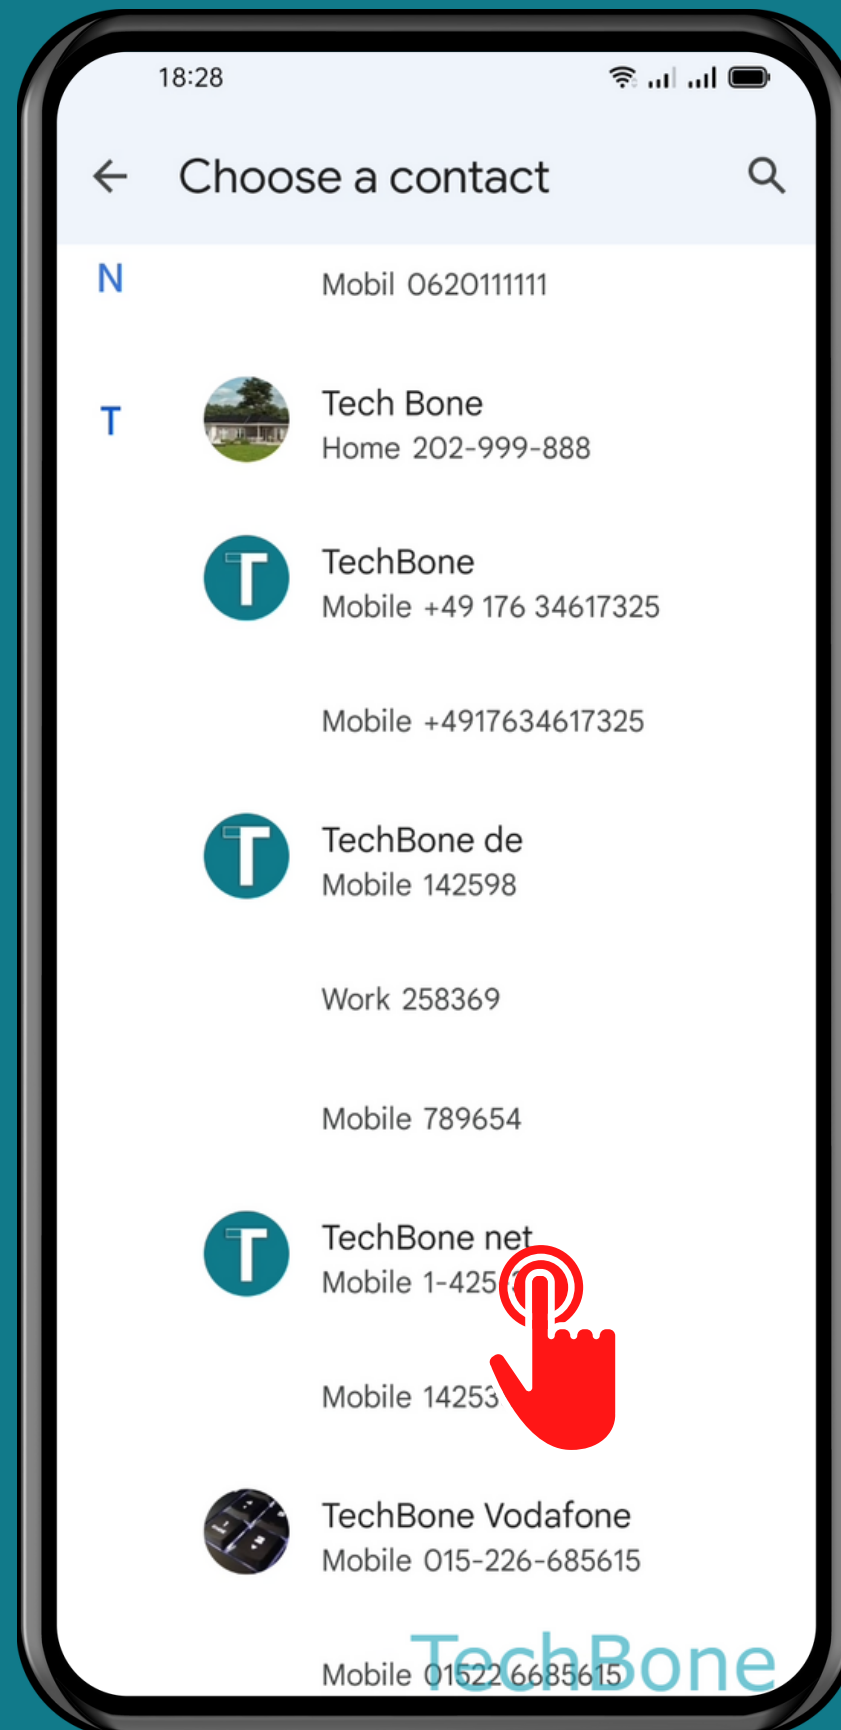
18:28

Choose a contact

N

Mobil 0620111111

T

Tech Bone
Home 202-999-888

T

TechBone
Mobile +49 176 34617325

Mobile +4917634617325

T

TechBone de
Mobile 142598

Work 258369

Mobile 789654

T

TechBone net
Mobile 1-425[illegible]

Mobile 14253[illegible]

TechBone Vodafone
Mobile 015-226-685615

Mobile 01522 6685615

TechBone